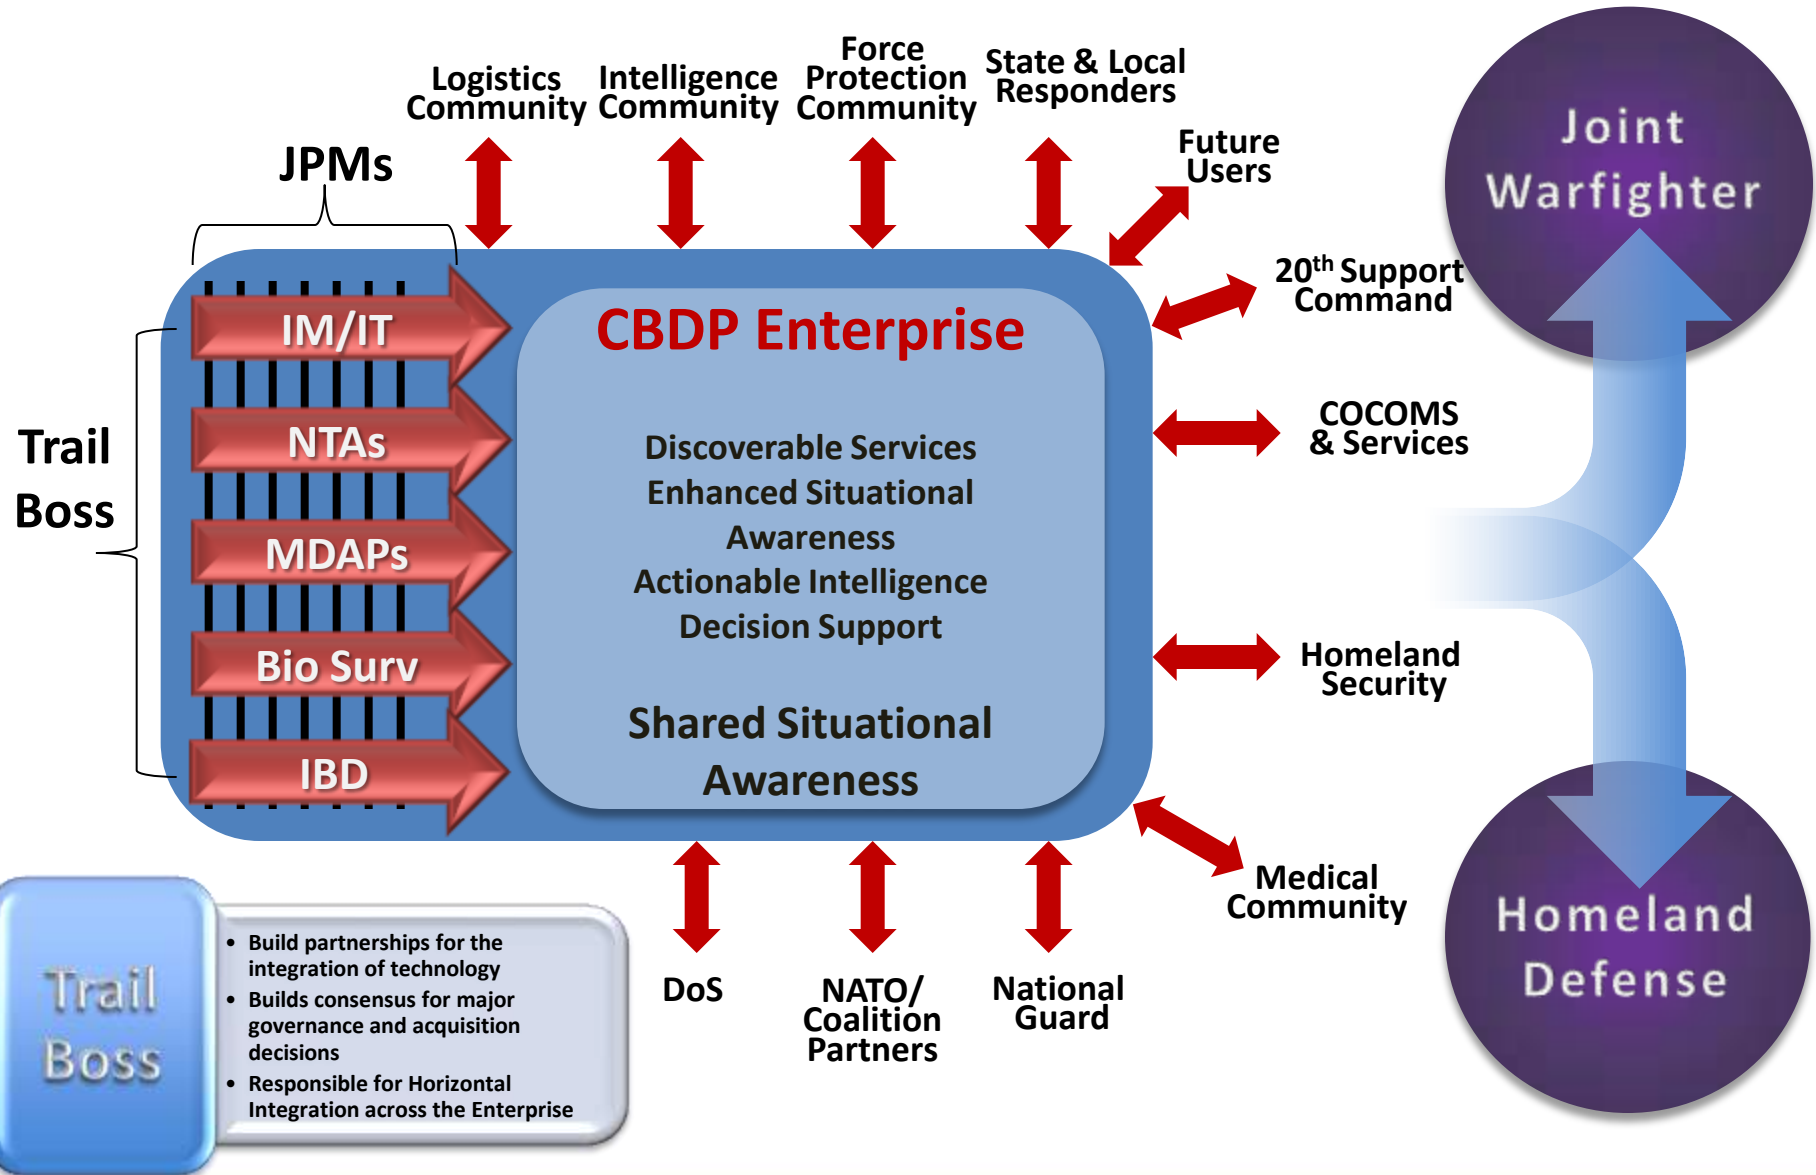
Logistics Community

Intelligence Community

Force Protection Community

State & Local Responders

Future Users

Joint Warfighter

JPMs

20$^{th}$ Support Command

Trail Boss

IM/IT

NTAs

MDAPs

Bio Surv

IBD

CBDP Enterprise

Discoverable Services
Enhanced Situational Awareness
Actionable Intelligence
Decision Support

Shared Situational Awareness

COCOMS & Services

Homeland Security

Medical Community

Homeland Defense

Trail Boss

• Build partnerships for the integration of technology
• Builds consensus for major governance and acquisition decisions
• Responsible for Horizontal Integration across the Enterprise

DoS

NATO/ Coalition Partners

National Guard